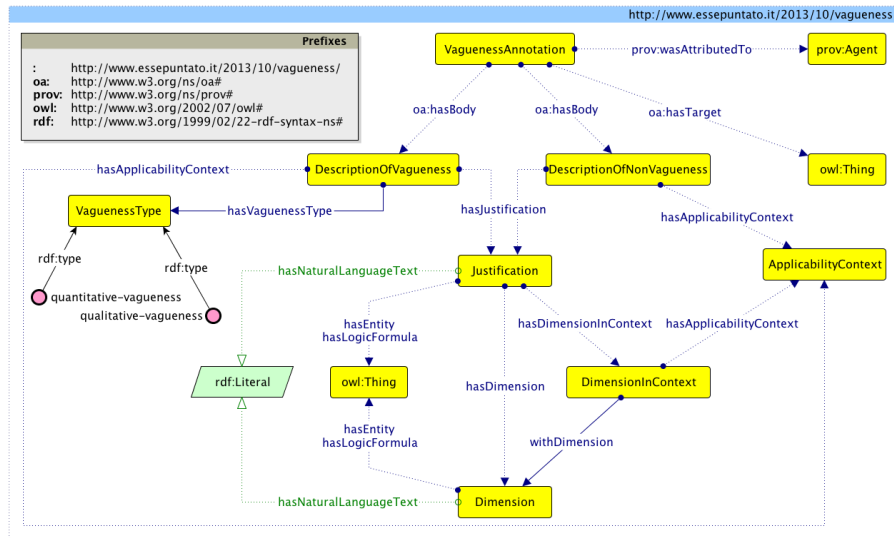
http://www.essepuntato.it/2013/10/vagueness

Prefixes

| | |
|---|---|
| : | http://www.essepuntato.it/2013/10/vagueness/ |
| oa: | http://www.w3.org/ns/oa# |
| prov: | http://www.w3.org/ns/prov# |
| owl: | http://www.w3.org/2002/07/owl# |
| rdf: | http://www.w3.org/1999/02/22-rdf-syntax-ns# |

VaguenessAnnotation
prov:wasAttributedTo
prov:Agent
oa:hasBody
oa:hasBody
oa:hasTarget
hasApplicabilityContext
DescriptionOfVagueness
DescriptionOfNonVagueness
owl:Thing
VaguenessType
hasVaguenessType
hasJustification
hasApplicabilityContext
rdf:type
rdf:type
hasNaturalLanguageText
Justification
ApplicabilityContext
quantitative-vagueness
qualitative-vagueness
hasEntity
hasLogicFormula
hasDimensionInContext
hasApplicabilityContext
rdf:Literal
owl:Thing
hasDimension
DimensionInContext
hasEntity
hasLogicFormula
withDimension
hasNaturalLanguageText
Dimension